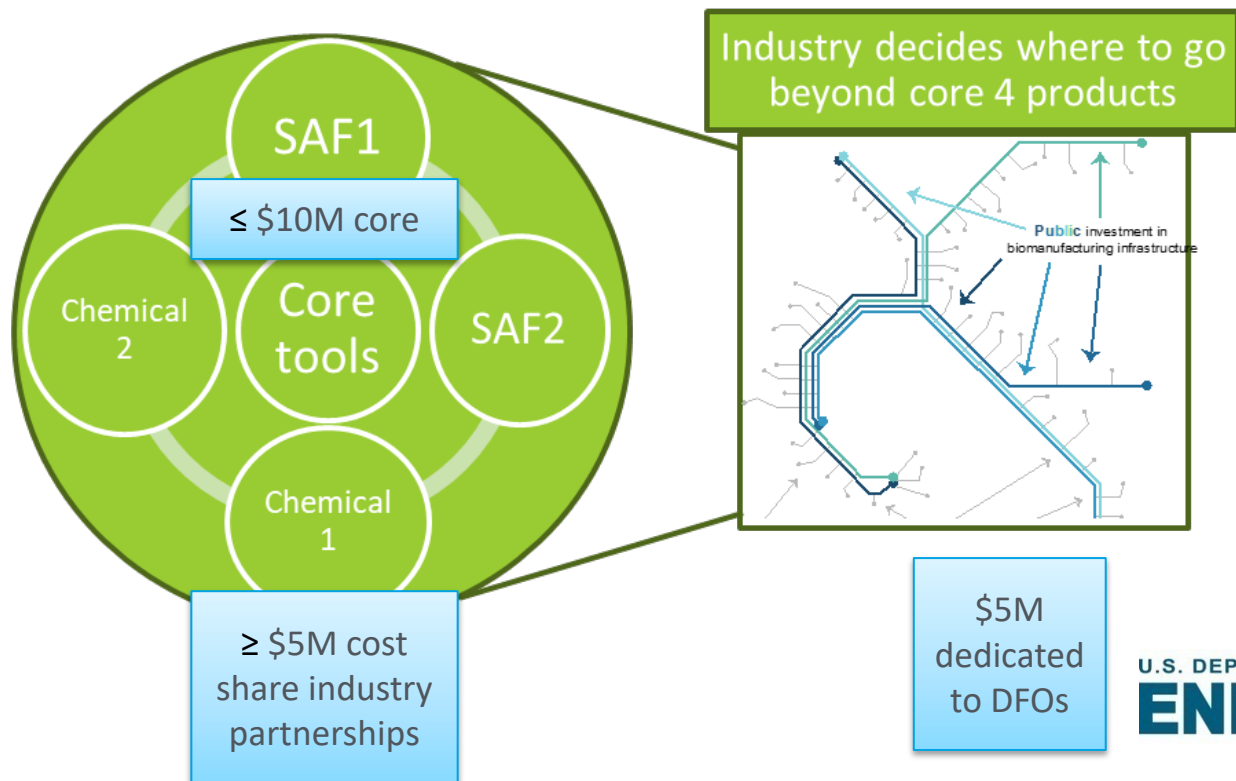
SAF1

≤ \$10M core

Chemical 2

Core tools

SAF2

Chemical 1

≥ \$5M cost share industry partnerships

Industry decides where to go beyond core 4 products

Public investment in biomanufacturing infrastructure

\$5M dedicated to DFOs

U.S. DEP

EN